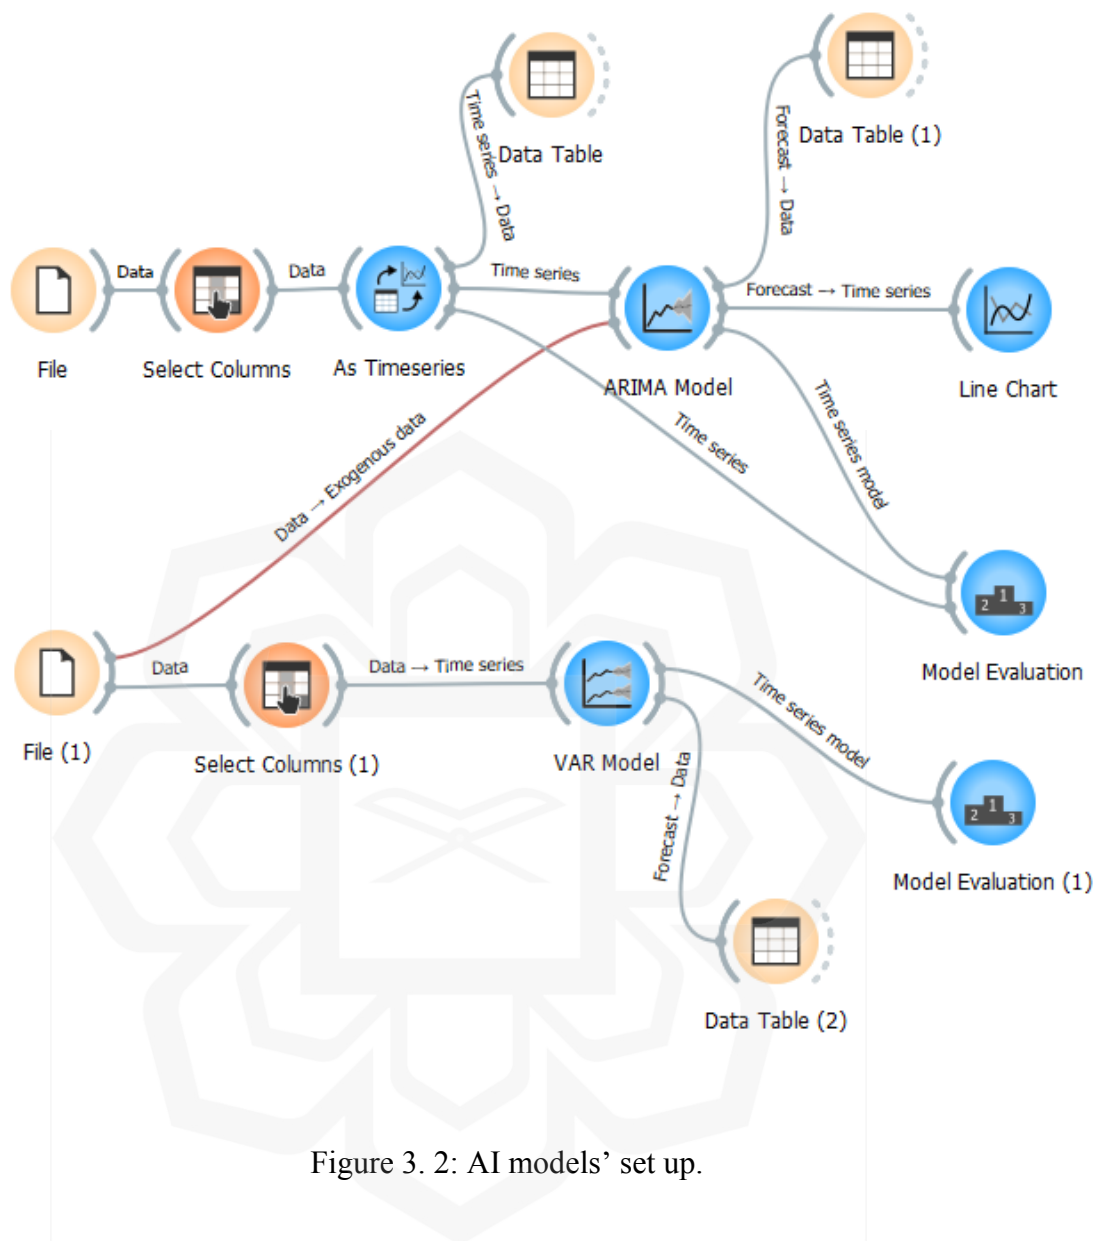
Time series → Data
Data Table
Forecast → Data
Data Table (1)
Data
Data
Time series
Forecast → Time series
File
Select Columns
As Timeseries
ARIMA Model
Line Chart
Data → Exogenous data
Time series
Time series model
Model Evaluation
Data
Data → Time series
File (1)
Select Columns (1)
VAR Model
Time series model
Forecast → Data
Model Evaluation (1)
Data Table (2)

Figure 3. 2: AI models' set up.